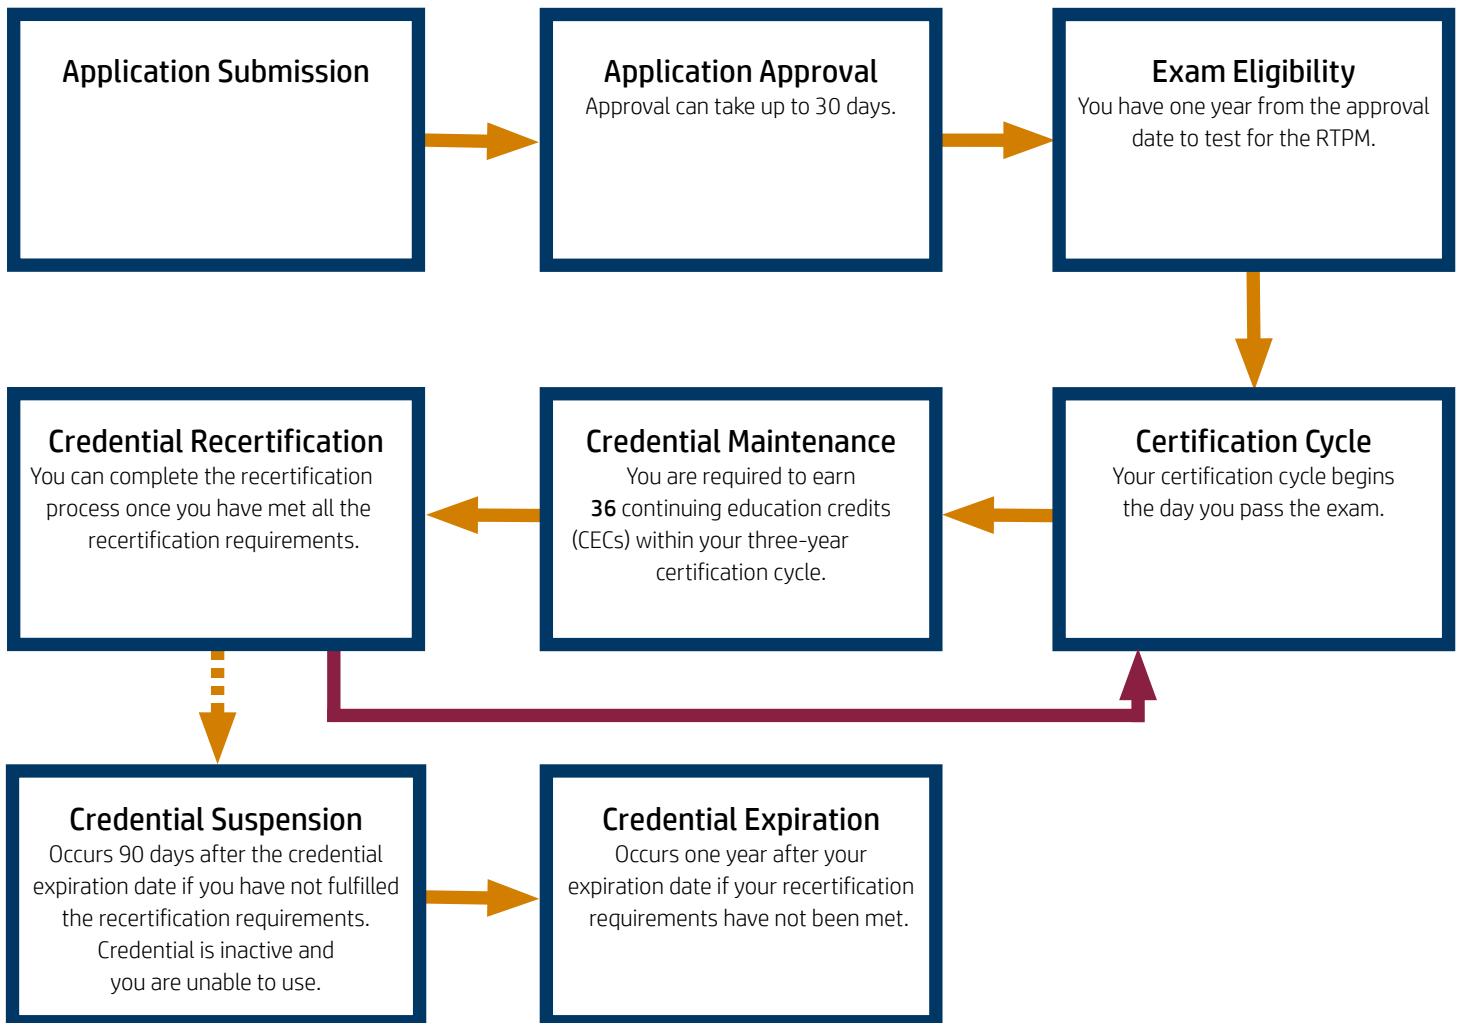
Application Submission

Application Approval
Approval can take up to 30 days.

Exam Eligibility
You have one year from the approval date to test for the RTPM.

Credential Recertification
You can complete the recertification process once you have met all the recertification requirements.

Credential Maintenance
You are required to earn **36** continuing education credits (CECs) within your three-year certification cycle.

Certification Cycle
Your certification cycle begins the day you pass the exam.

Credential Suspension
Occurs 90 days after the credential expiration date if you have not fulfilled the recertification requirements. Credential is inactive and you are unable to use.

Credential Expiration
Occurs one year after your expiration date if your recertification requirements have not been met.